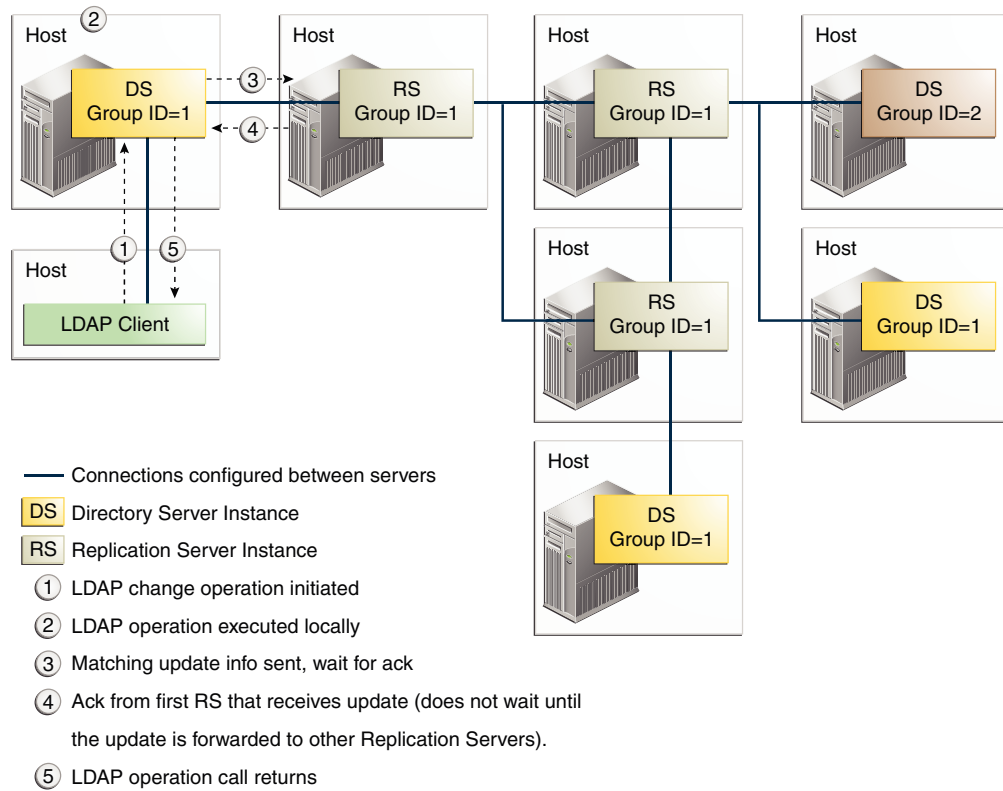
Host ②
DS
Group ID=1
③
④
Host
RS
Group ID=1
Host
RS
Group ID=1
Host
DS
Group ID=2
① ⑤
Host
LDAP Client
Host
RS
Group ID=1
Host
DS
Group ID=1
Host
DS
Group ID=1

Connections configured between servers
DS Directory Server Instance
RS Replication Server Instance
① LDAP change operation initiated
② LDAP operation executed locally
③ Matching update info sent, wait for ack
④ Ack from first RS that receives update (does not wait until the update is forwarded to other Replication Servers).
⑤ LDAP operation call returns